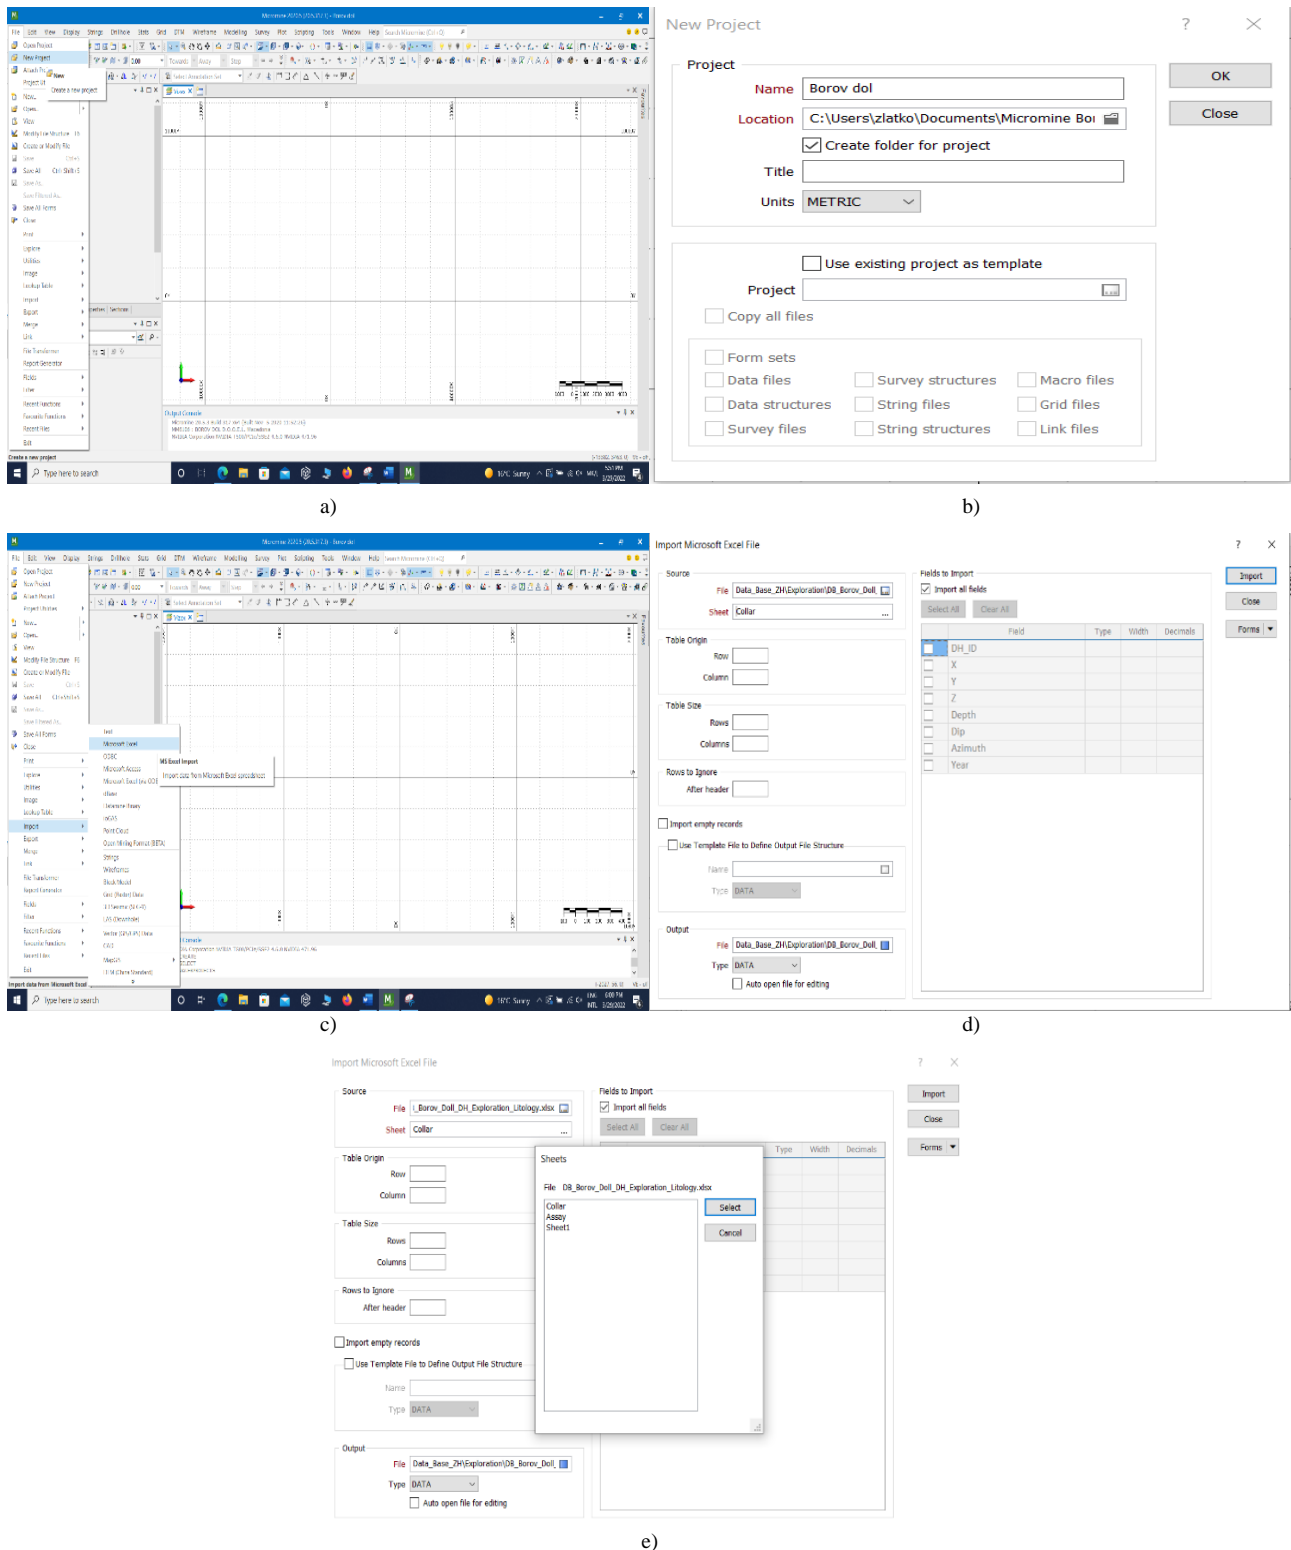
Micromine 2022 (2022.1) - Borov dol

File Edit View Display Strings Drillhole Stats Grid DTM Wireframe Modelling Survey Plot Scripting Tools Window Help

Open Project
New Project
Attach Project
Project Fil
New...
Open...
View
Modify File Structure
Create or Modify File
Save
Save All
Save As...
Save Filtered As...
Save All Forms
Close
Print
Explore
Utilities
Image
Lookup Table
Import
Export
Merge
Link
File Transformer
Report Generator
Fields
Filter
Recent Functions
Favourite Functions
Recent Files
Exit

New
Create a new project

Output Console

Create a new project

Type here to search

10°C Sunny

New Project

Project

Name Borov dol

Location C:\Users\zlatko\Documents\Micromine Bo

Create folder for project

Title

Units METRIC

OK

Close

Use existing project as template

Project

Copy all files

Form sets

Data files

Survey structures

Macro files

Data structures

String files

Grid files

Survey files

String structures

Link files

a)

b)

Micromine 2022 (2022.1) - Borov dol

Text
Microsoft Excel
ODBC
Microsoft Access
Microsoft Excel (via ODBC)
dBase
Interface Library
OGIS
Point Cloud
Open Mining Format (BETA)
Strings
Wireframes
Block Model
Grid (Raster) Data
3D Seisme (SEG-Y)
LAS (Geovista)
Vector (DXF/DWG/Geo)
CAD
MapInfo
3 DM (Datamine Standard)

MS Excel Import
Import data from Microsoft Excel spreadsheet

Import data from Microsoft Excel

Type here to search

10°C Sunny

c)

Import Microsoft Excel File

Source

File Data_Base_ZH\Exploration\DB_Borov_Doll

Sheet Collar

Table Origin

Row

Column

Table Size

Rows

Columns

Rows to Ignore

After header

Import empty records

Use Template File to Define Output File Structure

Name

Type DATA

Output

File Data_Base_ZH\Exploration\DB_Borov_Doll

Type DATA

Auto open file for editing

Fields to Import

Import all fields

Select All

Clear All

| Field | Type | Width | Decimals |
|---|---|---|---|
| DH_ID | | | |
| X | | | |
| Y | | | |
| Z | | | |
| Depth | | | |
| Dip | | | |
| Azimuth | | | |
| Year | | | |

Import

Close

Forms

d)

Import Microsoft Excel File

Source

File i_Borov_Doll_DH_Exploration_Litology.xlsx

Sheet Collar

Table Origin

Row

Column

Table Size

Rows

Columns

Rows to Ignore

After header

Import empty records

Use Template File to Define Output File Structure

Name

Type DATA

Output

File Data_Base_ZH\Exploration\DB_Borov_Doll

Type DATA

Auto open file for editing

Fields to Import

Import all fields

Select All

Clear All

Type Width Decimals

Sheets

File DB_Borov_Doll_DH_Exploration_Litology.xlsx

Collar
Assay
Sheet1

Select

Cancel

Import

Close

Forms

e)